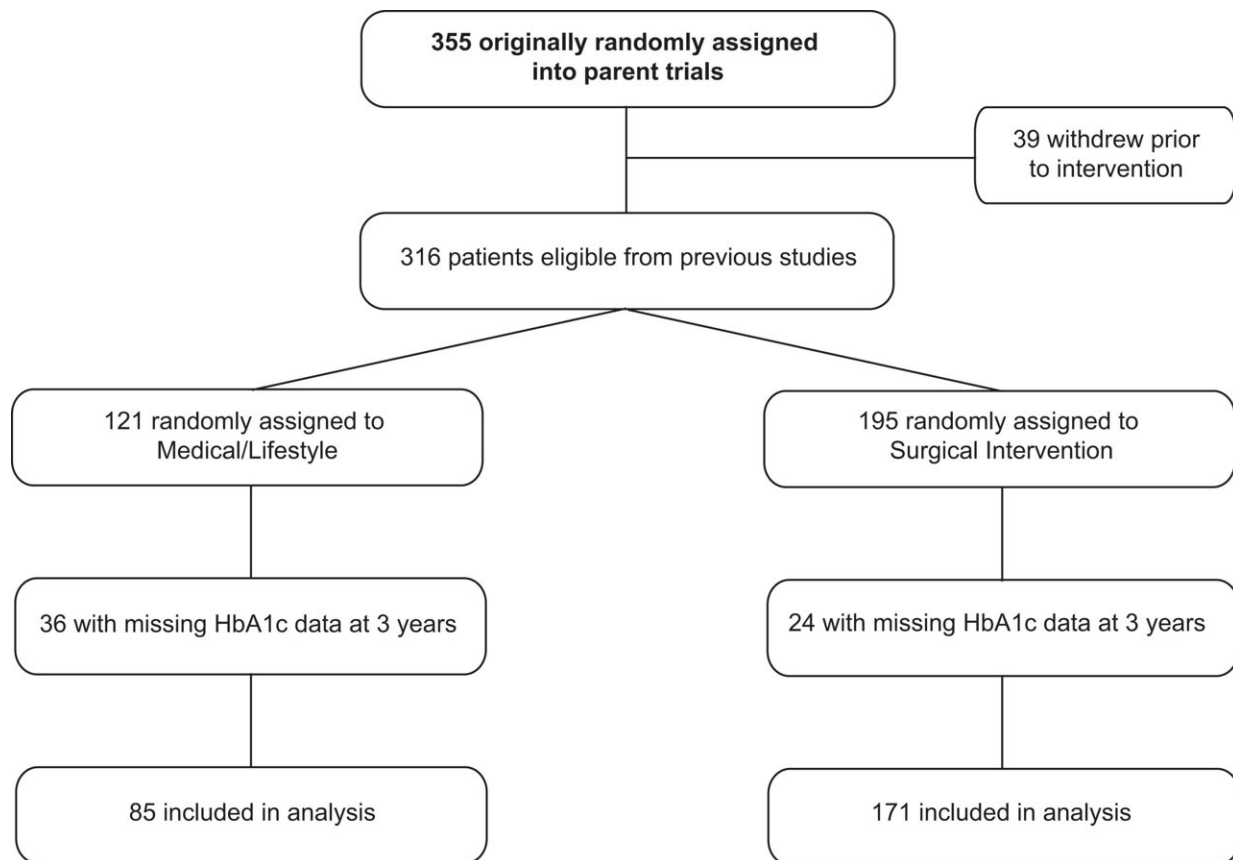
355 originally randomly assigned into parent trials

39 withdrew prior to intervention

316 patients eligible from previous studies

121 randomly assigned to Medical/Lifestyle

195 randomly assigned to Surgical Intervention

36 with missing HbA1c data at 3 years

24 with missing HbA1c data at 3 years

85 included in analysis

171 included in analysis